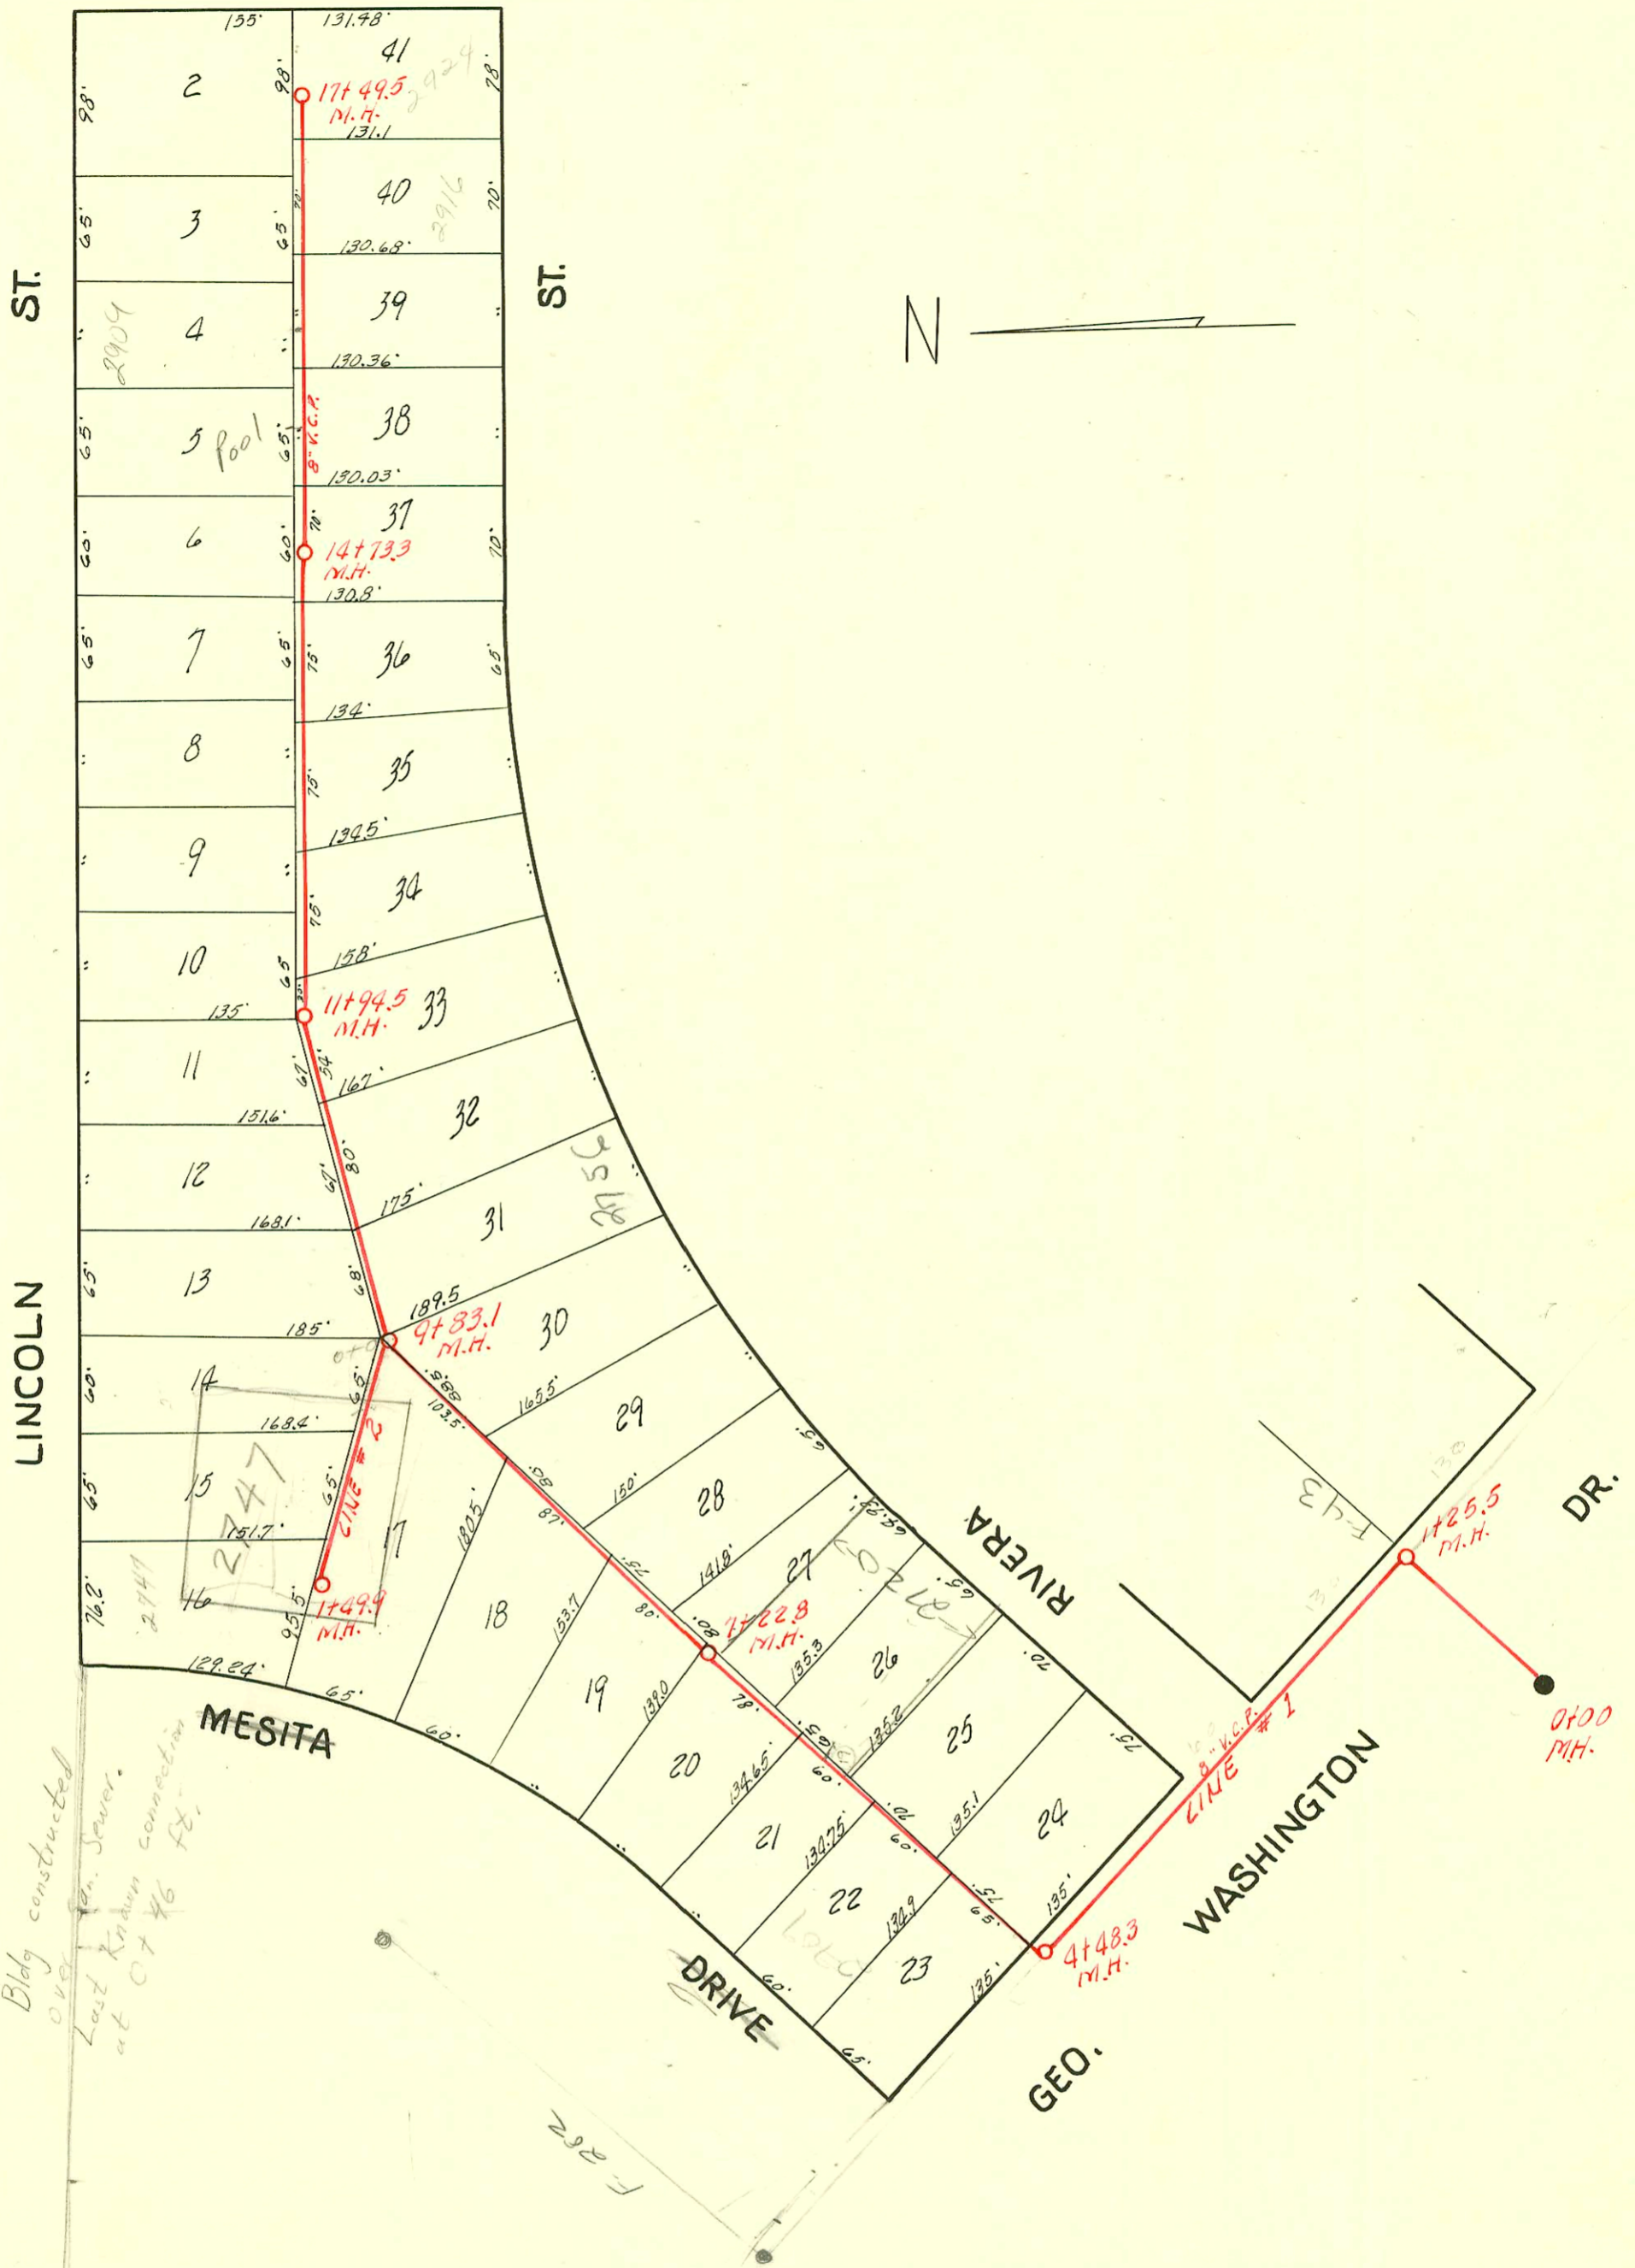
155'
131.48'
41
2
98'
98'
17+49.5
M.H.
2924
78'
131.1
40
3
65'
65'
2916
70'
130.68'
ST.
ST.
39
4
2904
130.36'
N
38
5
Pool
65'
65'
8" V.C.P.
130.03'
37
6
60'
60'
70'
14+73.3
M.H.
70'
130.8'
7
65'
65'
75'
36
65'
134'
8
35
75'
134.5'
9
34
75'
10
158'
65'
11+94.5
M.H.
33
135'
11
67'
54'
167'
32
151.6'
12
67'
80'
2756
175'
31
168.1'
LINCOLN
13
65'
68'
189.5
9+83.1
M.H.
30
185'
14
60'
65'
103.5'
165.5'
29
168.4'
2747
15
65'
65'
LINE #2
17
180.5'
150'
28
87'
151.7'
RIVERA
F-43
130
1+25.5
M.H.
DR.
16
76.2'
2747
95.5'
1+49.9
M.H.
18
153.7
80'
141.8'
27
7+22.8
M.H.
135.3
26
2978
65'
70'
130
129.24'
65'
MESITA
60'
19
139.0
78'
135.2
25
20
134.65
60'
21
130.75
70'
195.1
24
75'
8" V.C.P.
LINE #1
WASHINGTON
0+00
M.H.
22
134.9
60'
65'
135'
4+48.3
M.H.
23
2960
DRIVE
60'
135'
65'
GEO.
Bldg constructed over San. Sewer. Last Known connection at 0+46 Ft.
F-282